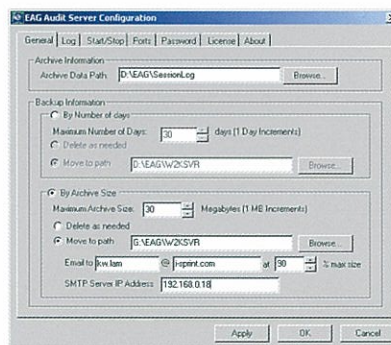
EAG Audit Server Configuration

General | Log | Start/Stop | Ports | Password | License | About

Archive Information
Archive Data Path: D:\EAG\SessionLog Browse...

Backup Information
By Number of days
Maximum Number of Days: 30 days (1 Day Increments)
Delete as needed
Move to path D:\EAG\W2KSVR Browse...

By Archive Size
Maximum Archive Size: 30 Megabytes (1 MB Increments)
Delete as needed
Move to path G:\EAG\W2KSVR Browse...
Email to kw.lam @ i-sprint.com at 30 % max size
SMTP Server IP Address: 192.168.0.18

Apply OK Cancel